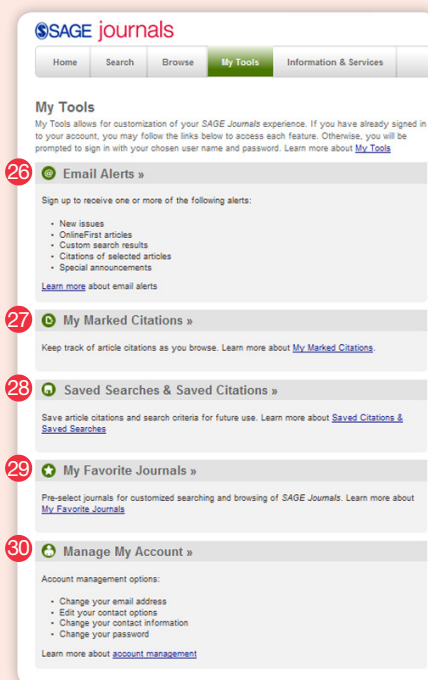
SSAGE journals

Home | Search | Browse | My Tools | Information & Services

My Tools

My Tools allows for customization of your SAGE Journals experience. If you have already signed in to your account, you may follow the links below to access each feature. Otherwise, you will be prompted to sign in with your chosen user name and password. Learn more about My Tools

26 Email Alerts »

Sign up to receive one or more of the following alerts:

- New issues
- OnlineFirst articles
- Custom search results
- Citations of selected articles
- Special announcements

Learn more about email alerts

27 My Marked Citations »

Keep track of article citations as you browse. Learn more about My Marked Citations.

28 Saved Searches & Saved Citations »

Save article citations and search criteria for future use. Learn more about Saved Citations & Saved Searches

29 My Favorite Journals »

Pre-select journals for customized searching and browsing of SAGE Journals. Learn more about My Favorite Journals

30 Manage My Account »

Account management options:

- Change your email address
- Edit your contact options
- Change your contact information
- Change your password

Learn more about account management